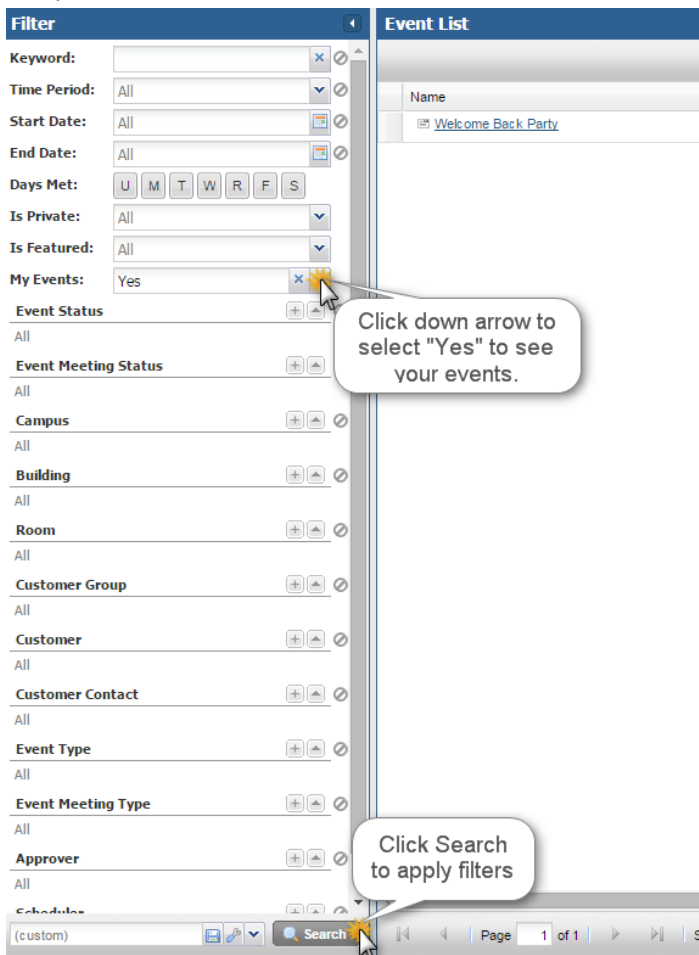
Filter

Keyword:
Time Period: All
Start Date: All
End Date: All
Days Met: U M T W R F S
Is Private: All
Is Featured: All
My Events: Yes

Click down arrow to select "Yes" to see your events.

Event Status
All
Event Meeting Status
All
Campus
All
Building
All
Room
All
Customer Group
All
Customer
All
Customer Contact
All
Event Type
All
Event Meeting Type
All
Approver
All
Scheduler

(custom)
Search

Click Search to apply filters

Event List

Name
Welcome Back Party

Page 1 of 1